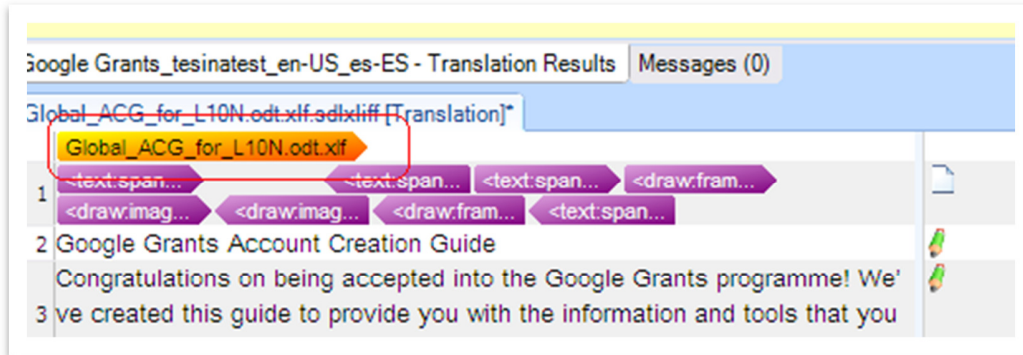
Google Grants_tesinatest_en-US_es-ES - Translation Results | Messages (0)

Global_ACG_for_L10N.odt.xlf.sdlxliff [Translation]*

Global_ACG_for_L10N.odt.xlf

1 <text:span... <text:span... <text:span... <draw:fram... <draw:imag... <draw:imag... <draw:fram... <text:span...

2 Google Grants Account Creation Guide

3 Congratulations on being accepted into the Google Grants programme! We've created this guide to provide you with the information and tools that you